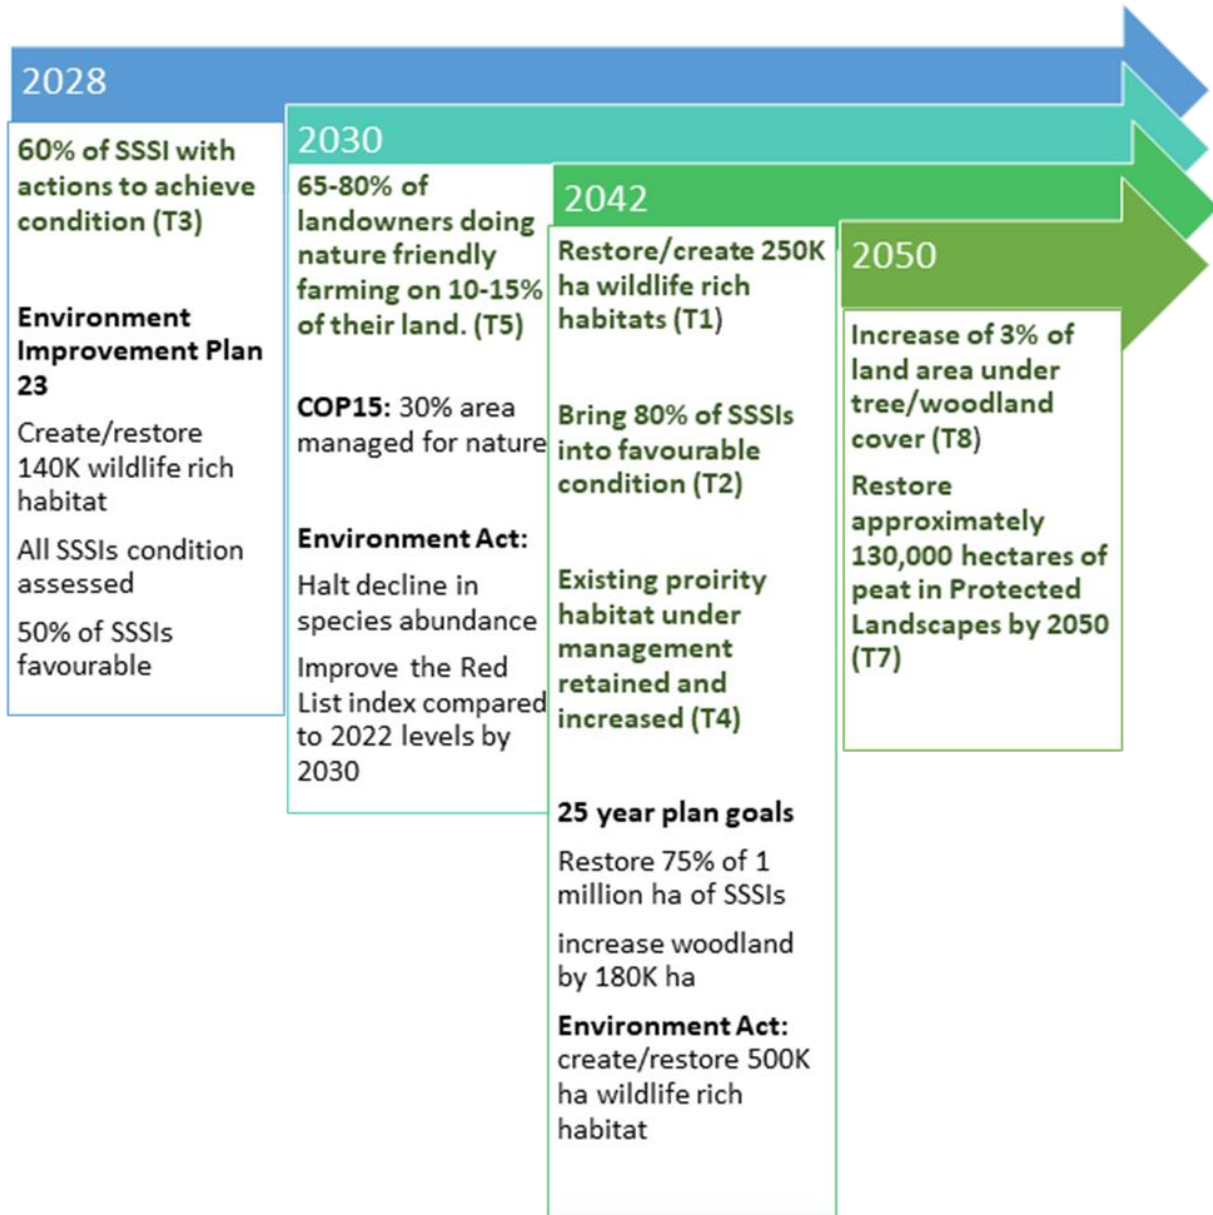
2028

60% of SSSI with actions to achieve condition (T3)

Environment Improvement Plan 23

Create/restore 140K wildlife rich habitat

All SSSIs condition assessed

50% of SSSIs favourable

2030

65-80% of landowners doing nature friendly farming on 10-15% of their land. (T5)

COP15: 30% area managed for nature

Environment Act:

Halt decline in species abundance

Improve the Red List index compared to 2022 levels by 2030

2042

Restore/create 250K ha wildlife rich habitats (T1)

Bring 80% of SSSIs into favourable condition (T2)

Existing proirity habitat under management retained and increased (T4)

25 year plan goals

Restore 75% of 1 million ha of SSSIs

increase woodland by 180K ha

Environment Act: create/restore 500K ha wildlife rich habitat

2050

Increase of 3% of land area under tree/woodland cover (T8)

Restore approximately 130,000 hectares of peat in Protected Landscapes by 2050 (T7)